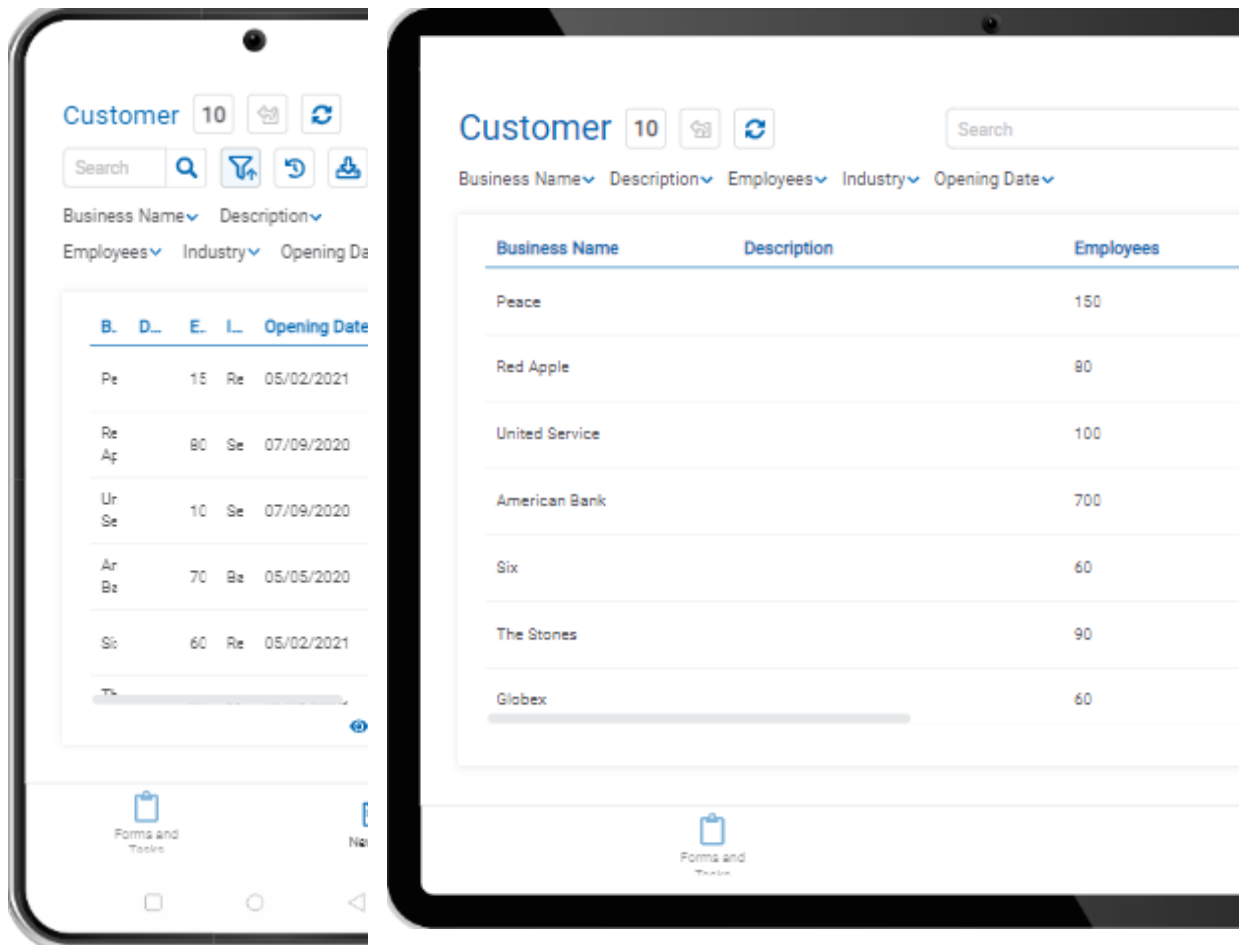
Customer 10

Search

Business Name Description

Employees Industry Opening Da

| B. | D... | E. | I... | Opening Date |
|---|---|---|---|---|
| Pe | | 15 | Re | 05/02/2021 |
| Re Ap | | 80 | Se | 07/09/2020 |
| Ur Se | | 10 | Se | 07/09/2020 |
| Ar Ba | | 70 | Ba | 05/05/2020 |
| Si | | 60 | Re | 05/02/2021 |
| Th | | | | |

Forms and Tasks

Ne

Customer 10

Search

Business Name Description Employees Industry Opening Date

| Business Name | Description | Employees |
|---|---|---|
| Peace | | 150 |
| Red Apple | | 80 |
| United Service | | 100 |
| American Bank | | 700 |
| Six | | 60 |
| The Stones | | 90 |
| Globex | | 60 |

Forms and Tasks